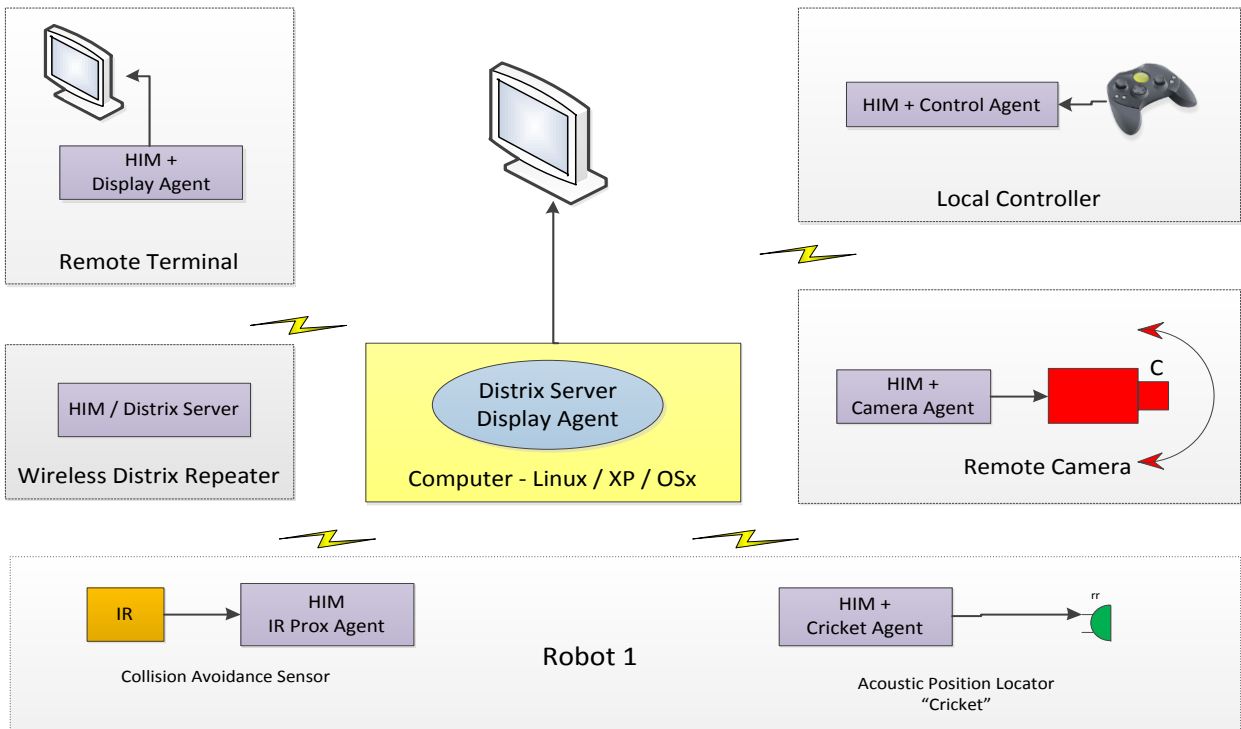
HIM +
Display Agent

Remote Terminal

HIM + Control Agent

Local Controller

HIM / Distrix Server

Wireless Distrix Repeater

Distrix Server
Display Agent

Computer - Linux / XP / OSx

HIM +
Camera Agent

C

Remote Camera

IR

HIM
IR Prox Agent

Collision Avoidance Sensor

Robot 1

HIM +
Cricket Agent

rr

Acoustic Position Locator
"Cricket"